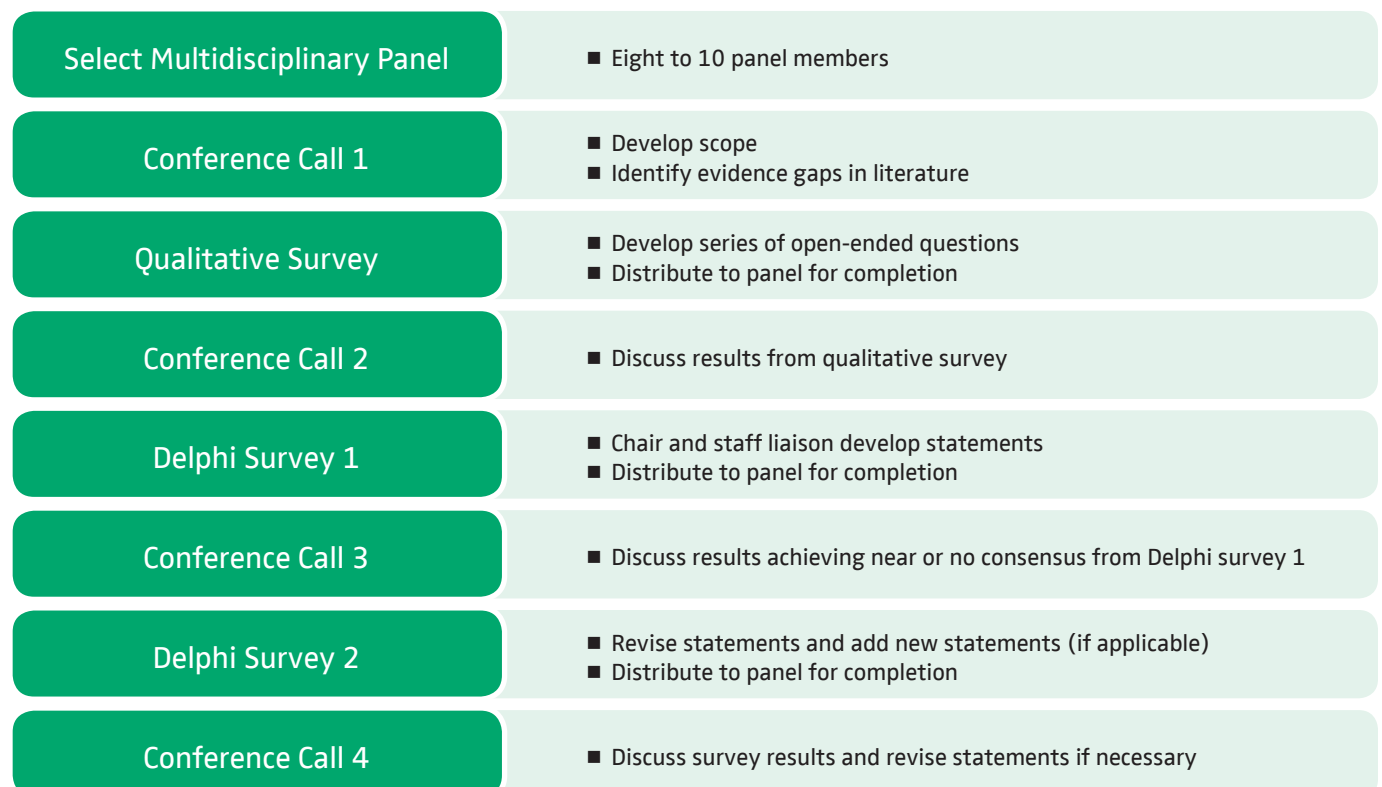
| | |
|---|---|
| Select Multidisciplinary Panel | ■ Eight to 10 panel members |
| Conference Call 1 | ■ Develop scope<br>■ Identify evidence gaps in literature |
| Qualitative Survey | ■ Develop series of open-ended questions<br>■ Distribute to panel for completion |
| Conference Call 2 | ■ Discuss results from qualitative survey |
| Delphi Survey 1 | ■ Chair and staff liaison develop statements<br>■ Distribute to panel for completion |
| Conference Call 3 | ■ Discuss results achieving near or no consensus from Delphi survey 1 |
| Delphi Survey 2 | ■ Revise statements and add new statements (if applicable)<br>■ Distribute to panel for completion |
| Conference Call 4 | ■ Discuss survey results and revise statements if necessary |